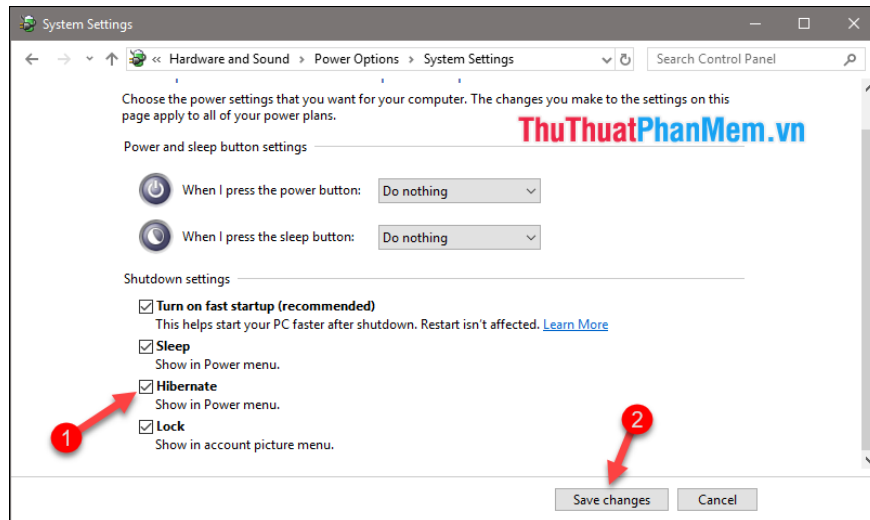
System Settings

« Hardware and Sound › Power Options › System Settings

Search Control Panel

Choose the power settings that you want for your computer. The changes you make to the settings on this page apply to all of your power plans.

ThuThuatPhanMem.vn

Power and sleep button settings

When I press the power button: Do nothing

When I press the sleep button: Do nothing

Shutdown settings

Turn on fast startup (recommended)
This helps start your PC faster after shutdown. Restart isn't affected. Learn More

Sleep
Show in Power menu.

Hibernate
Show in Power menu.

1

Lock
Show in account picture menu.

2

Save changes

Cancel